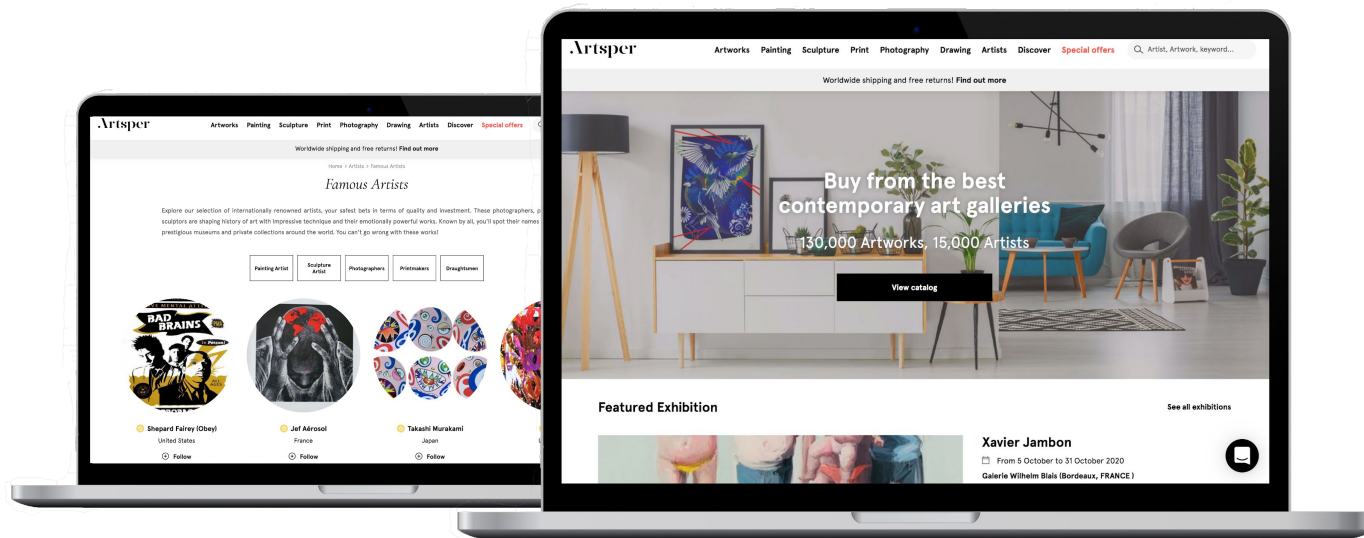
Artsper

Artworks Painting Sculpture Print Photography Drawing Artists Discover Special offers

Worldwide shipping and free returns! Find out more

Home > Artists > Famous Artists

Famous Artists

Explore our selection of internationally renowned artists, your safest bets in terms of quality and investment. These photographers, p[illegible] sculptors are shaping history of art with impressive technique and their emotionally powerful works. Known by all, you'll spot their names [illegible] prestigious museums and private collections around the world. You can't go wrong with these works!

Painting Artist | Sculpture Artist | Photographers | Printmakers | Draughtsmen

BAD BRAINS

Shepard Fairey (Obey)
United States
Follow

Jef Aérosol
France
Follow

Takashi Murakami
Japan
Follow

Artsper

Artworks Painting Sculpture Print Photography Drawing Artists Discover Special offers

Artist, Artwork, keyword...

Worldwide shipping and free returns! Find out more

Buy from the best contemporary art galleries

130,000 Artworks, 15,000 Artists

View catalog

Featured Exhibition

See all exhibitions

Xavier Jambon

From 5 October to 31 October 2020

Galerie Wilhelm Blais (Bordeaux, FRANCE )